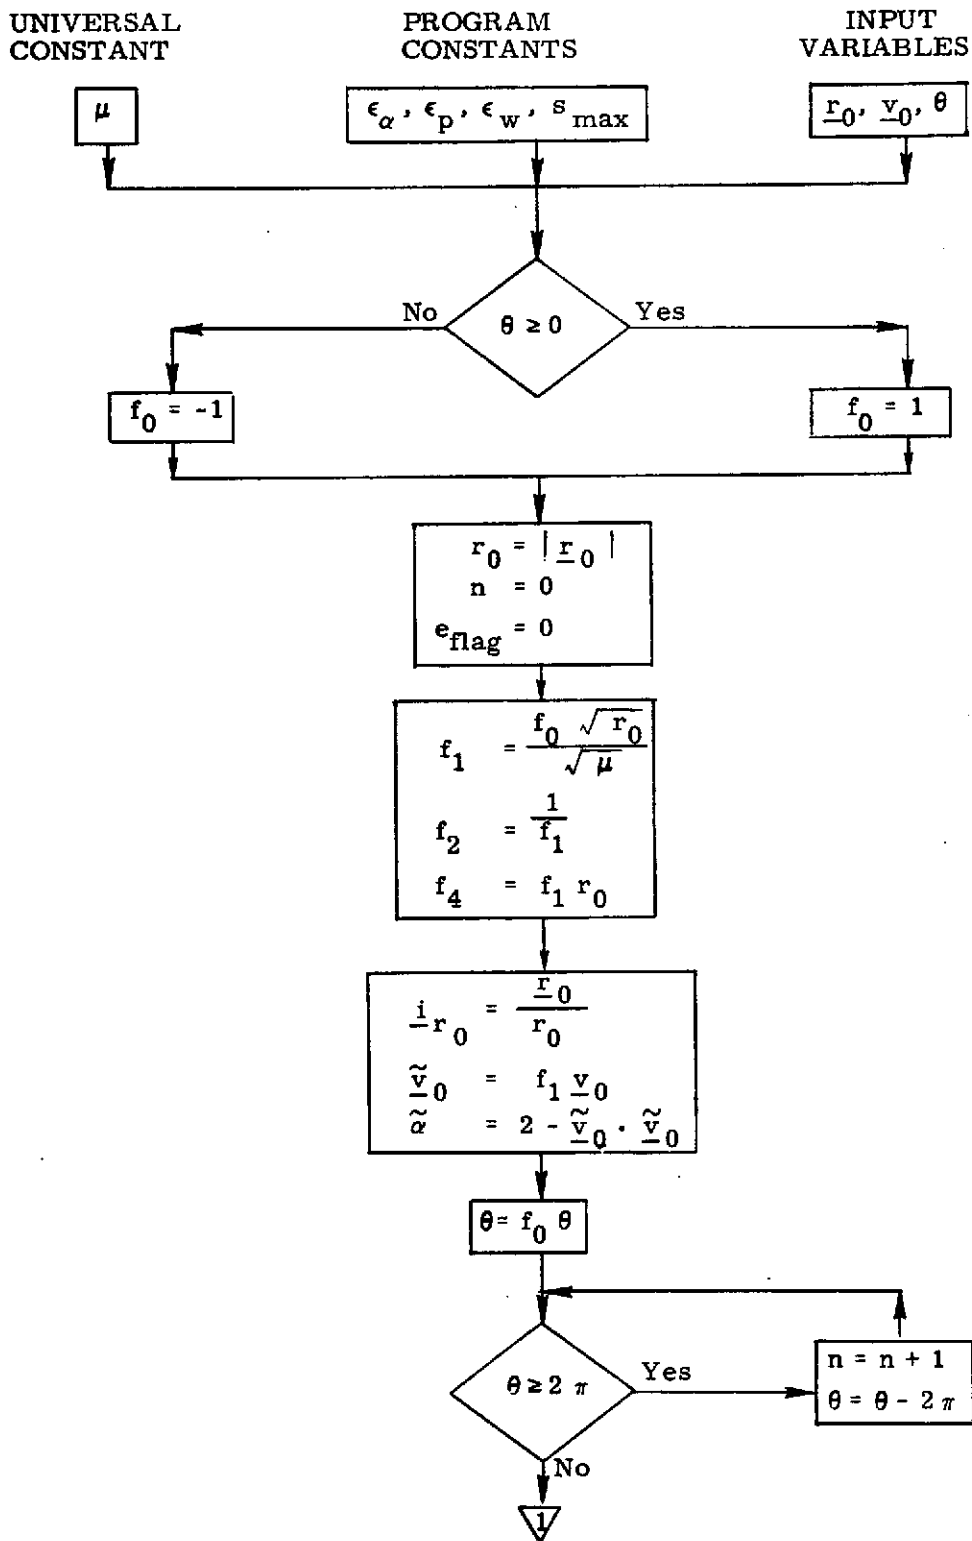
UNIVERSAL CONSTANT

PROGRAM CONSTANTS

INPUT VARIABLES

$\mu$

$\epsilon_\alpha$, $\epsilon_p$, $\epsilon_w$, $s_{max}$

$\underline{r}_0$, $\underline{v}_0$, $\theta$

No

$\theta \geq 0$

Yes

$f_0 = -1$

$f_0 = 1$

$r_0 = |\underline{r}_0|$
$n = 0$
$e_{flag} = 0$

$f_1 = \frac{f_0 \sqrt{r_0}}{\sqrt{\mu}}$
$f_2 = \frac{1}{f_1}$
$f_4 = f_1 r_0$

$\underline{i}_{r0} = \frac{\underline{r}_0}{r_0}$
$\underline{\tilde{v}}_0 = f_1 \underline{v}_0$
$\tilde{\alpha} = 2 - \underline{\tilde{v}}_0 \cdot \underline{\tilde{v}}_0$

$\theta = f_0 \theta$

$\theta \geq 2\pi$

Yes

$n = n + 1$
$\theta = \theta - 2\pi$

No

1